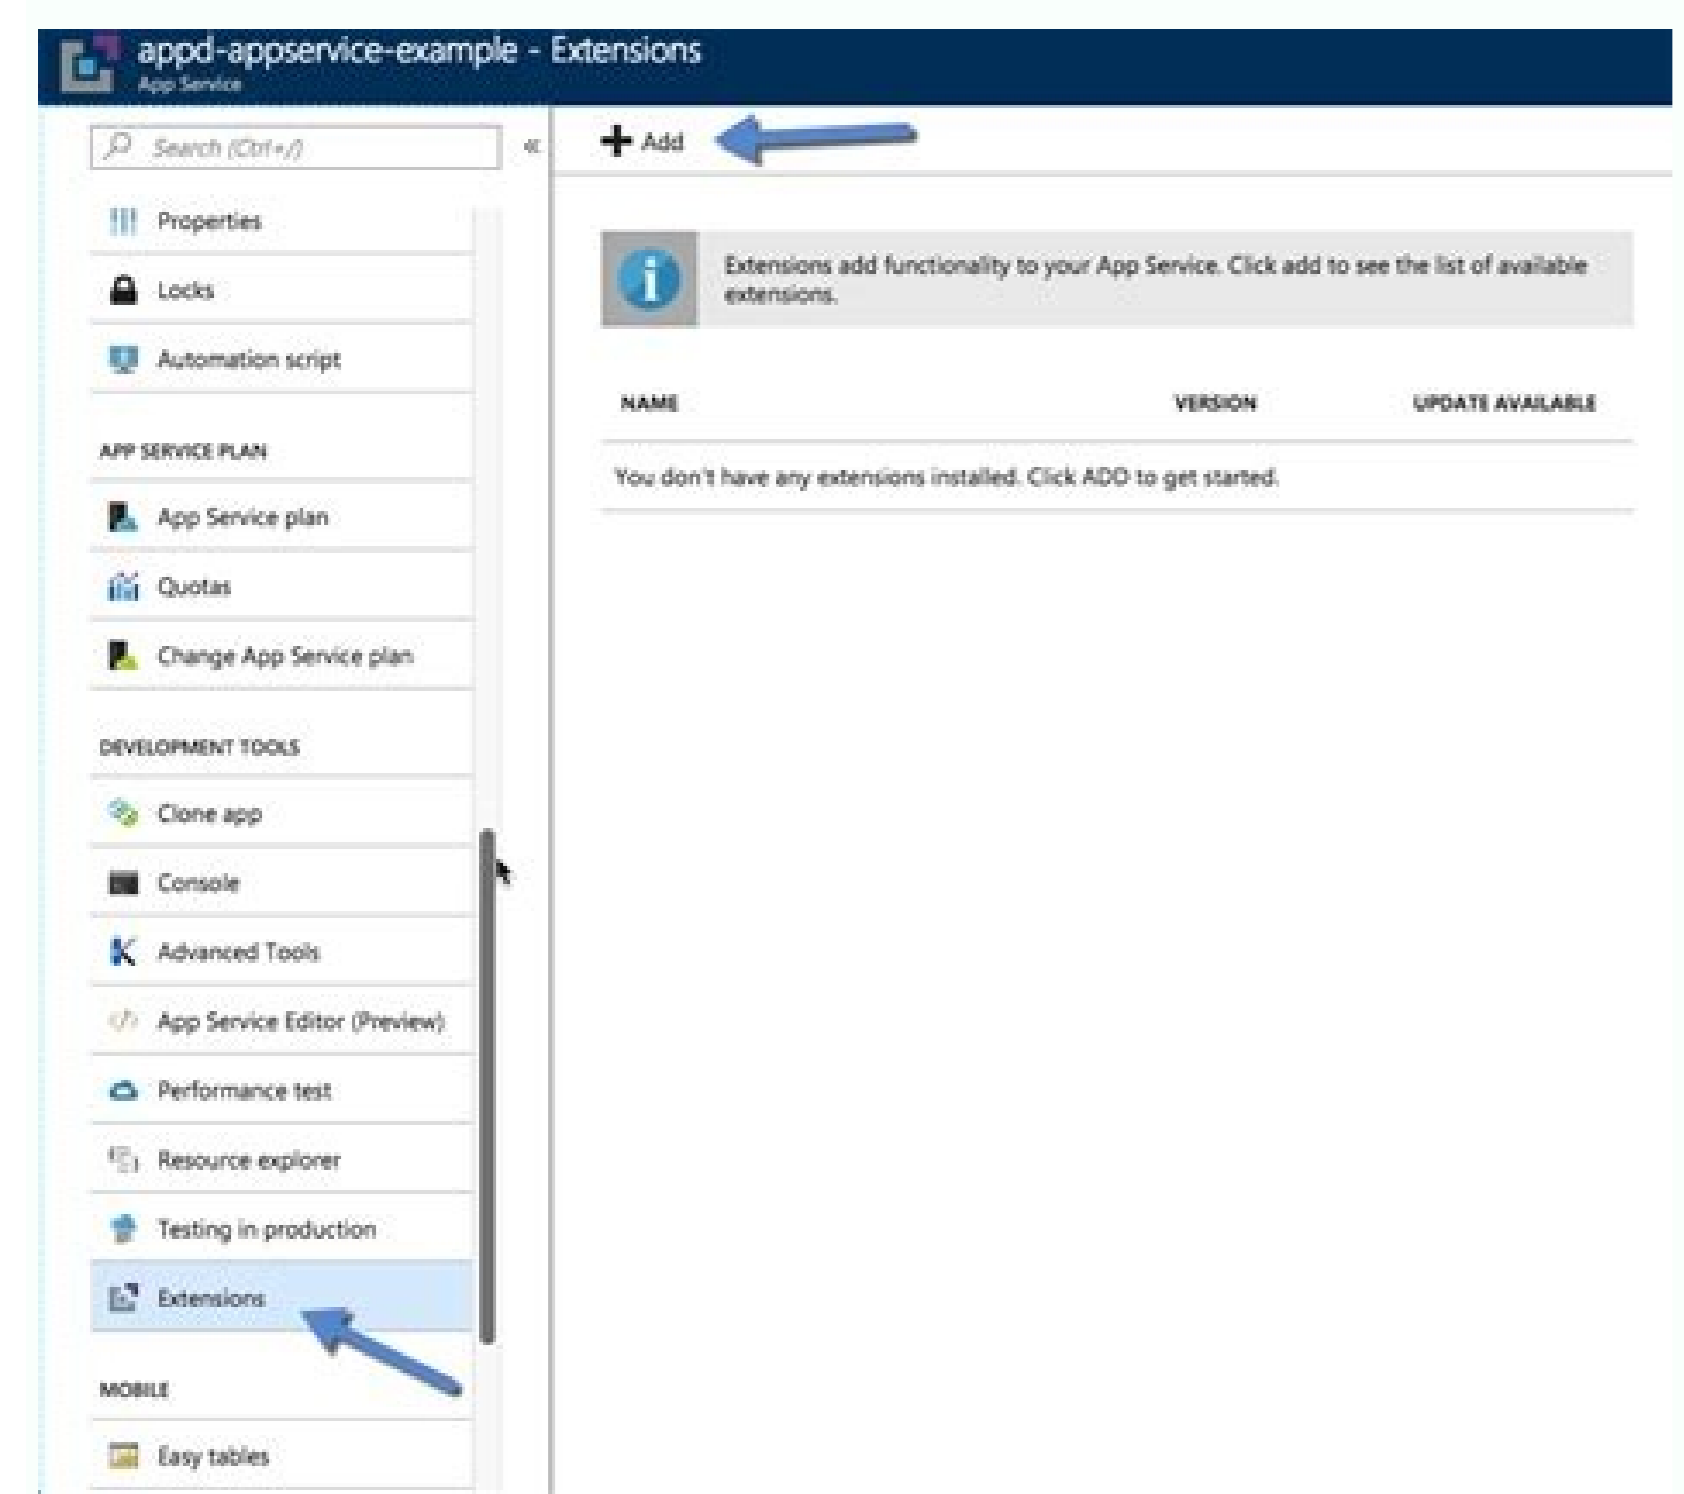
appd-appservice-example - Extensions
App Service

Search (Ctrl+/)

«

Properties

Locks

Automation script

APP SERVICE PLAN

App Service plan

Quotas

Change App Service plan

DEVELOPMENT TOOLS

Clone app

Console

Advanced Tools

App Service Editor (Preview)

Performance test

Resource explorer

Testing in production

Extensions

MOBILE

Easy tables

+ Add

Extensions add functionality to your App Service. Click add to see the list of available extensions.

| NAME | VERSION | UPDATE AVAILABLE |
|---|---|---|
| You don't have any extensions installed. Click ADD to get started. | | |